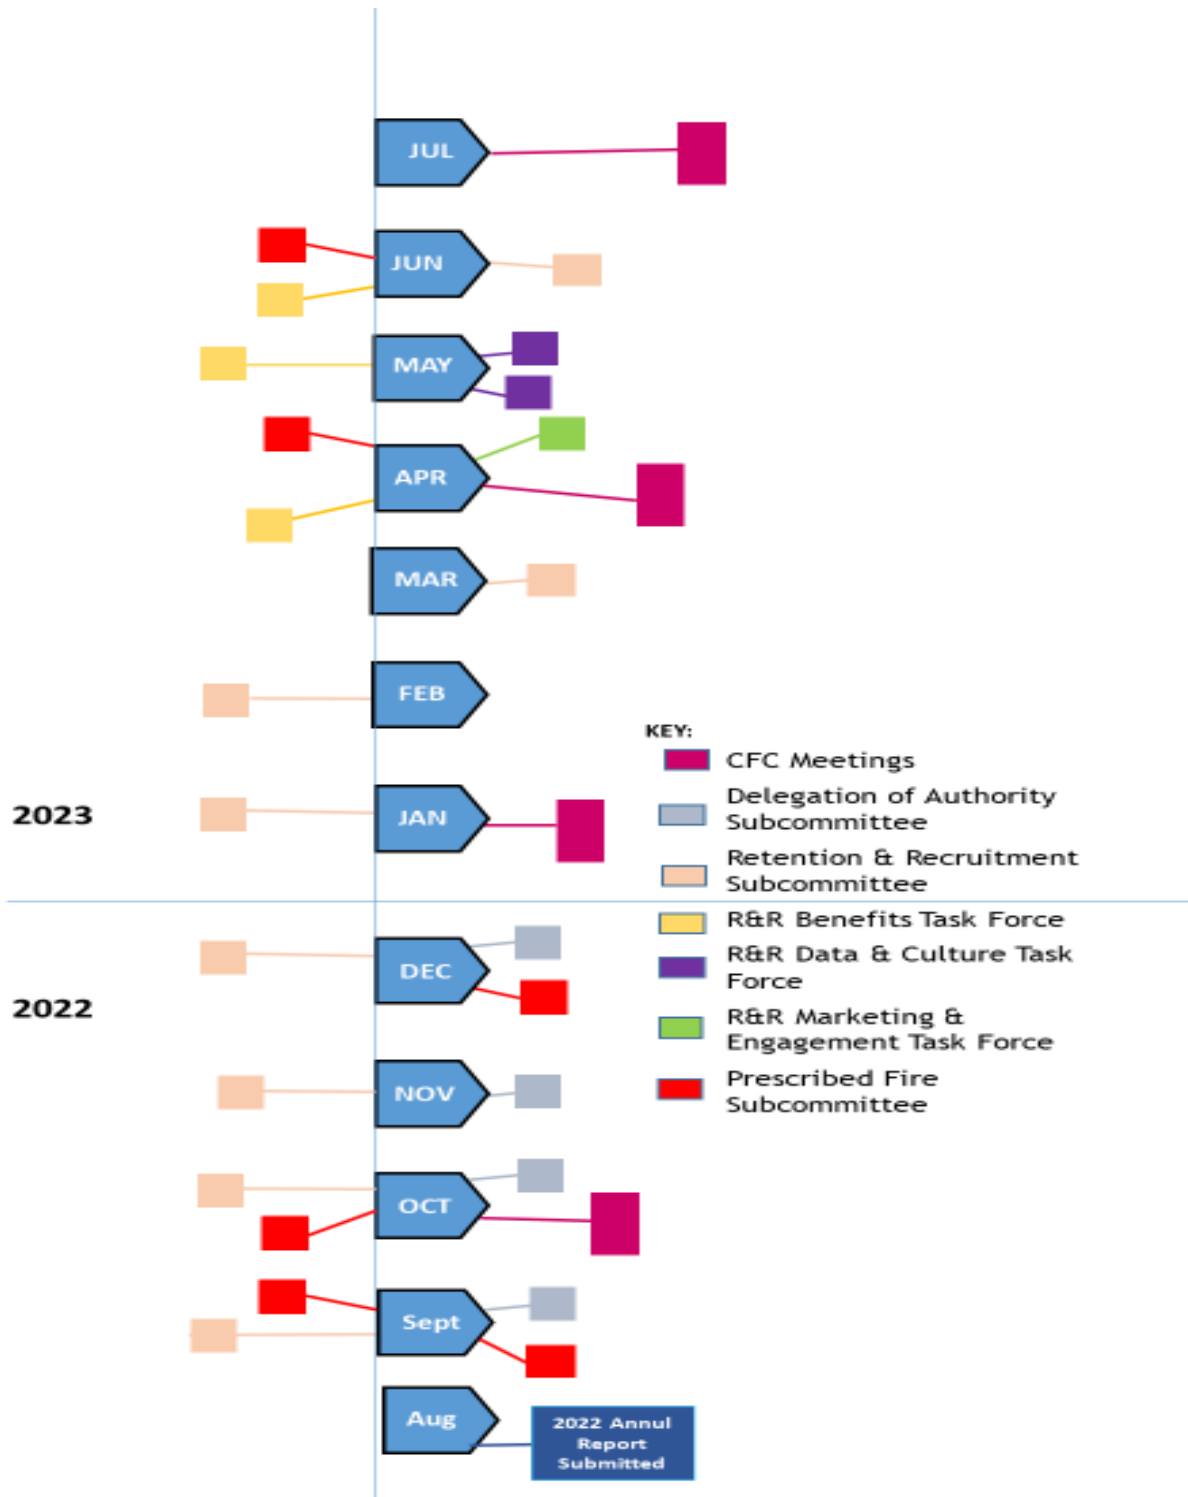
JUL

JUN

MAY

APR

MAR

FEB

KEY:
CFC Meetings
Delegation of Authority Subcommittee
Retention & Recruitment Subcommittee
R&R Benefits Task Force
R&R Data & Culture Task Force
R&R Marketing & Engagement Task Force
Prescribed Fire Subcommittee

2023

JAN

2022

DEC

NOV

OCT

Sept

Aug

2022 Annul Report Submitted